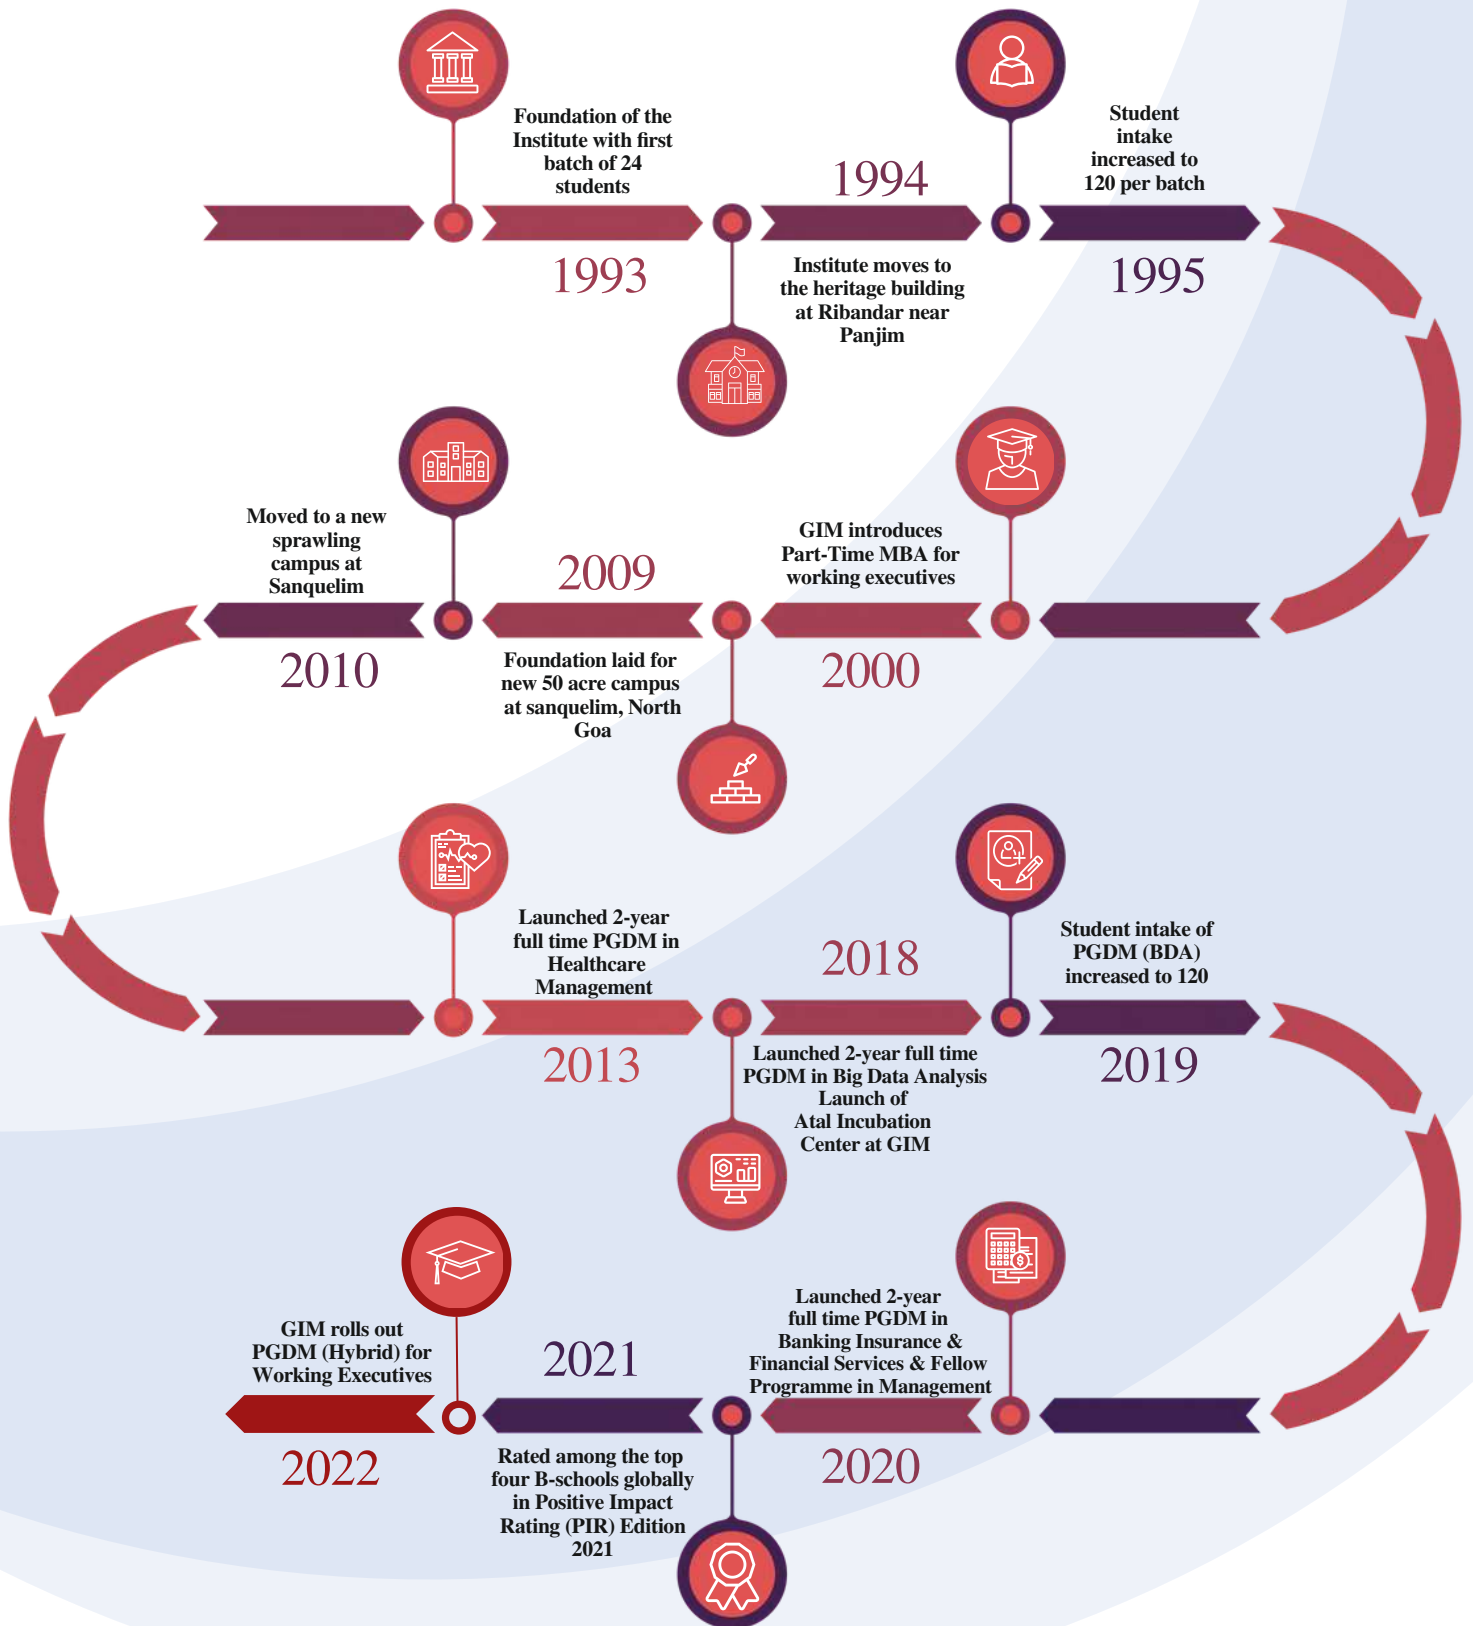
Foundation of the Institute with first batch of 24 students

1993

1994

Institute moves to the heritage building at Ribandar near Panjim

Student intake increased to 120 per batch

1995

Moved to a new sprawling campus at Sanquelim

2010

2009

Foundation laid for new 50 acre campus at sanquelim, North Goa

GIM introduces Part-Time MBA for working executives

2000

Launched 2-year full time PGDM in Healthcare Management

2013

2018

Launched 2-year full time PGDM in Big Data Analysis Launch of Atal Incubation Center at GIM

Student intake of PGDM (BDA) increased to 120

2019

GIM rolls out PGDM (Hybrid) for Working Executives

2022

2021

Rated among the top four B-schools globally in Positive Impact Rating (PIR) Edition 2021

Launched 2-year full time PGDM in Banking Insurance & Financial Services & Fellow Programme in Management

2020